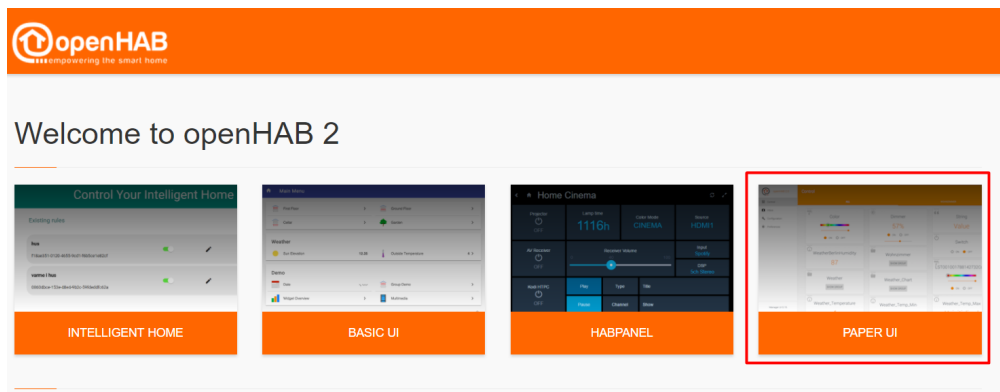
openHAB
empowering the smart home

Welcome to openHAB 2

Control Your Intelligent Home
Existing rules

INTELLIGENT HOME

Main Menu
Weather
Demo

BASIC UI

Home Cinema
1116h
CINEMA
HDMI1

HABPANEL

PAPER UI